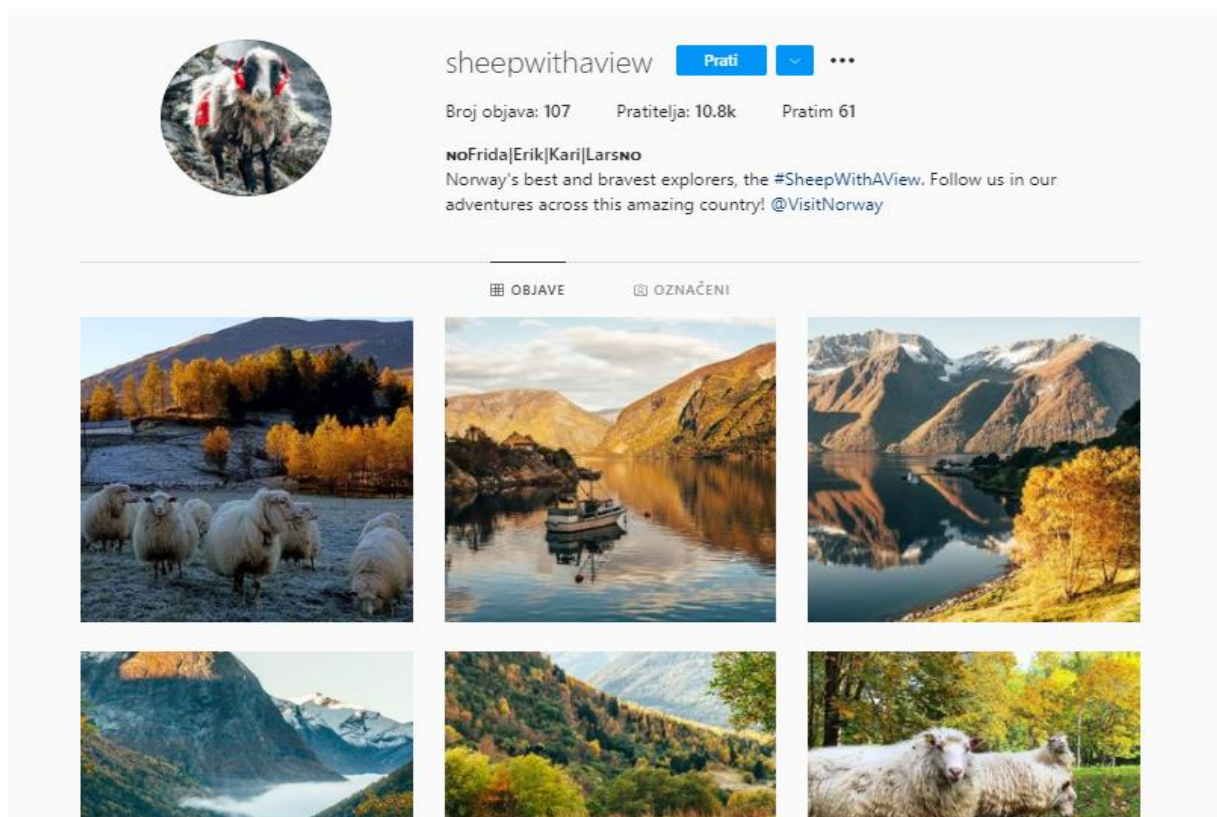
sheepwithaview Prati

Broj objava: 107 Pratitelja: 10.8k Pratim 61

NOFrida|Erik|Kari|LarsNO
Norway's best and bravest explorers, the #SheepWithAView. Follow us in our adventures across this amazing country! @VisitNorway

OBJAVE OZNAČENI